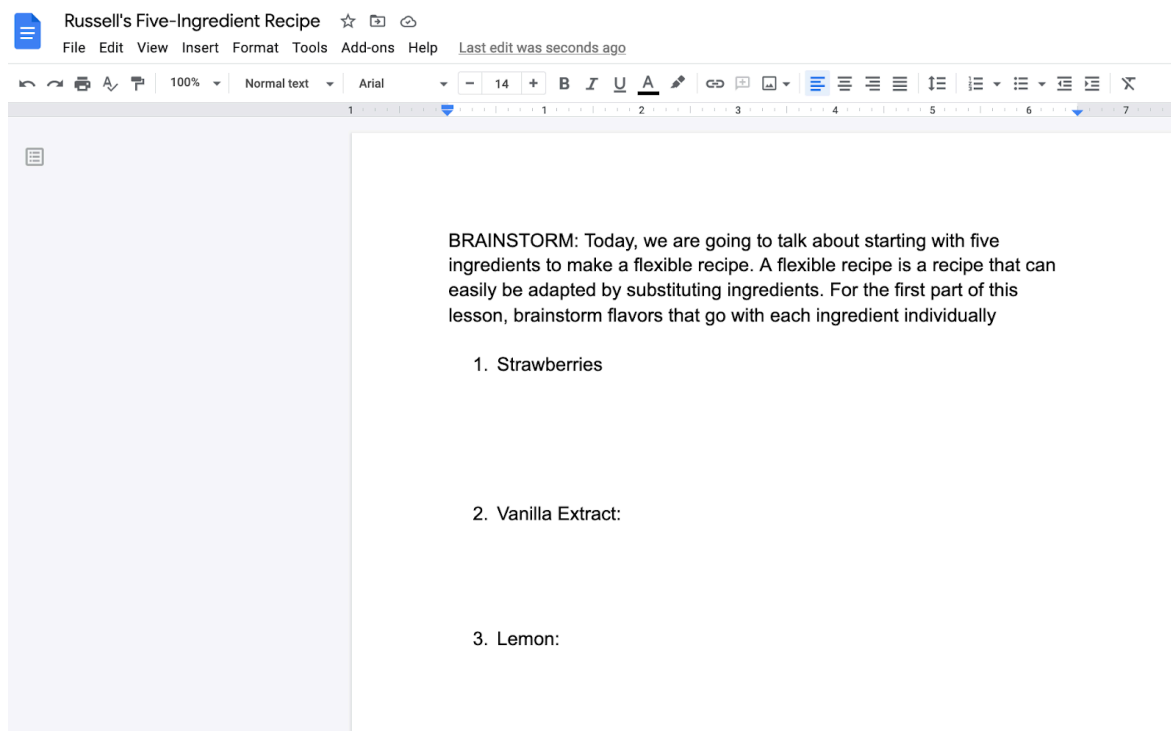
Russell's Five-Ingredient Recipe

File Edit View Insert Format Tools Add-ons Help Last edit was seconds ago

100% Normal text Arial 14 B I U A

1 1 2 3 4 5 6 7

BRAINSTORM: Today, we are going to talk about starting with five ingredients to make a flexible recipe. A flexible recipe is a recipe that can easily be adapted by substituting ingredients. For the first part of this lesson, brainstorm flavors that go with each ingredient individually

1. Strawberries

2. Vanilla Extract:

3. Lemon: